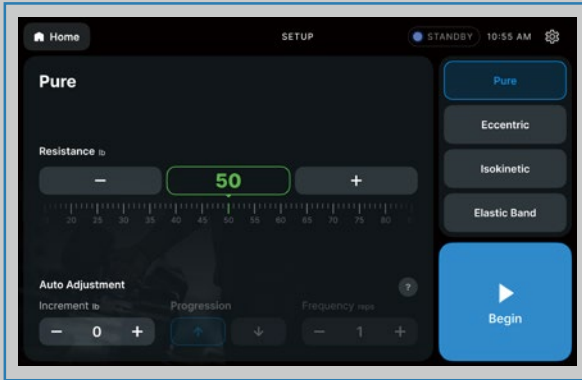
Home

SETUP

STANDBY 10:55 AM

Pure

Resistance lb

−

50

+

20 25 30 35 40 45 50 55 60 65 70 75 80

Auto Adjustment

?

Increment lb

−

0

+

Progression

↑

↓

Frequency reps

−

1

+

Pure

Eccentric

Isokinetic

Elastic Band

Begin